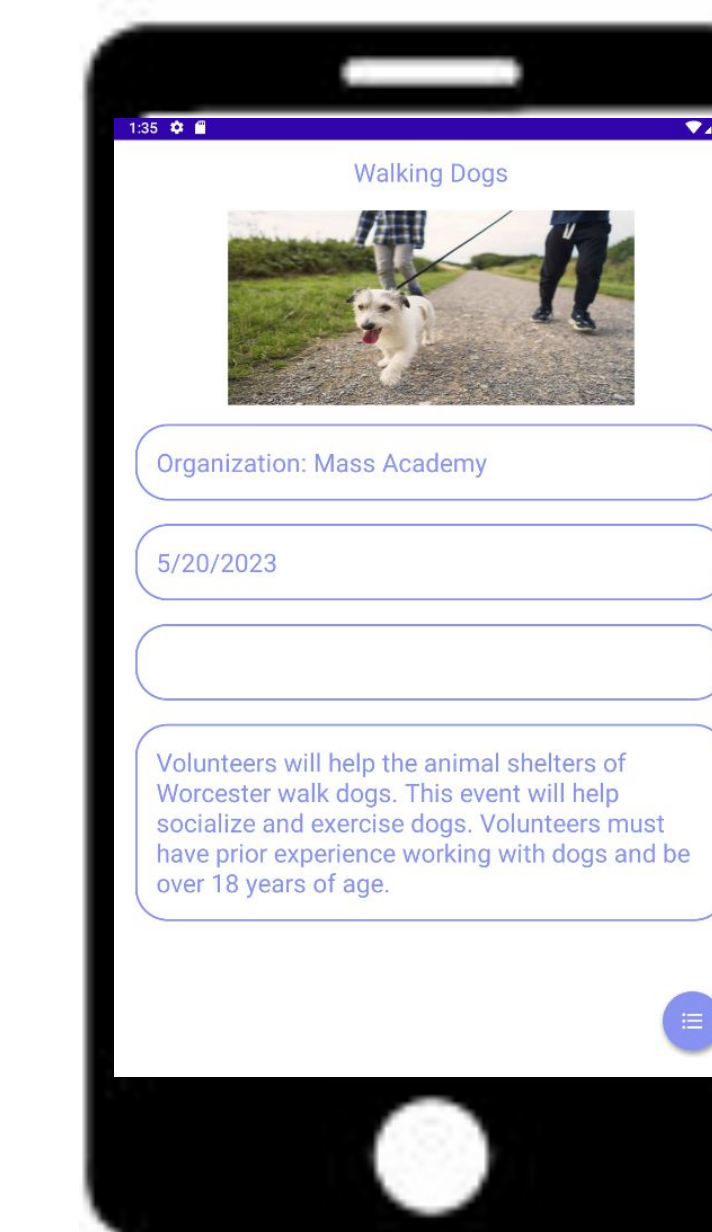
1:35

Walking Dogs

Organization: Mass Academy

5/20/2023

Volunteers will help the animal shelters of Worcester walk dogs. This event will help socialize and exercise dogs. Volunteers must have prior experience working with dogs and be over 18 years of age.